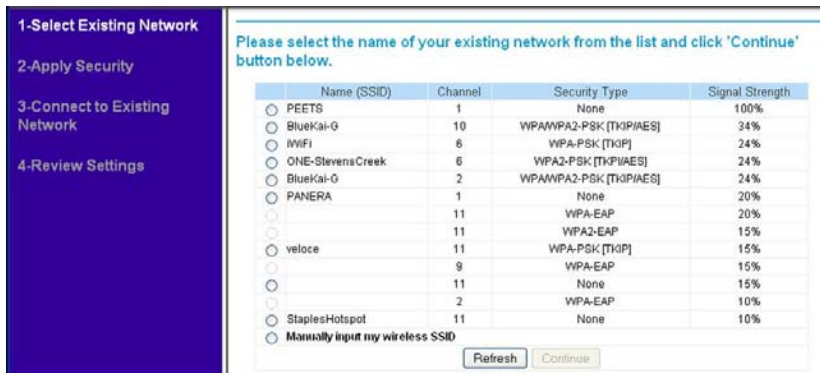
1-Select Existing Network

2-Apply Security

3-Connect to Existing Network

4-Review Settings

Please select the name of your existing network from the list and click 'Continue' button below.

| Name (SSID) | Channel | Security Type | Signal Strength |
|---|---|---|---|
| PEETS | 1 | None | 100% |
| BlueKai-G | 10 | WPA/WPA2-PSK [TKIP/AES] | 34% |
| WiFi | 6 | WPA-PSK [TKIP] | 24% |
| ONE-StevensCreek | 6 | WPA2-PSK [TKIP/AES] | 24% |
| BlueKai-G | 2 | WPA/WPA2-PSK [TKIP/AES] | 24% |
| PANERA | 1 | None | 20% |
| | 11 | WPA-EAP | 20% |
| | 11 | WPA2-EAP | 15% |
| veloce | 11 | WPA-PSK [TKIP] | 15% |
| | 9 | WPA-EAP | 15% |
| | 11 | None | 15% |
| | 2 | WPA-EAP | 10% |
| StaplesHotspot | 11 | None | 10% |
| Manually input my wireless SSID | | | |

Refresh Continue